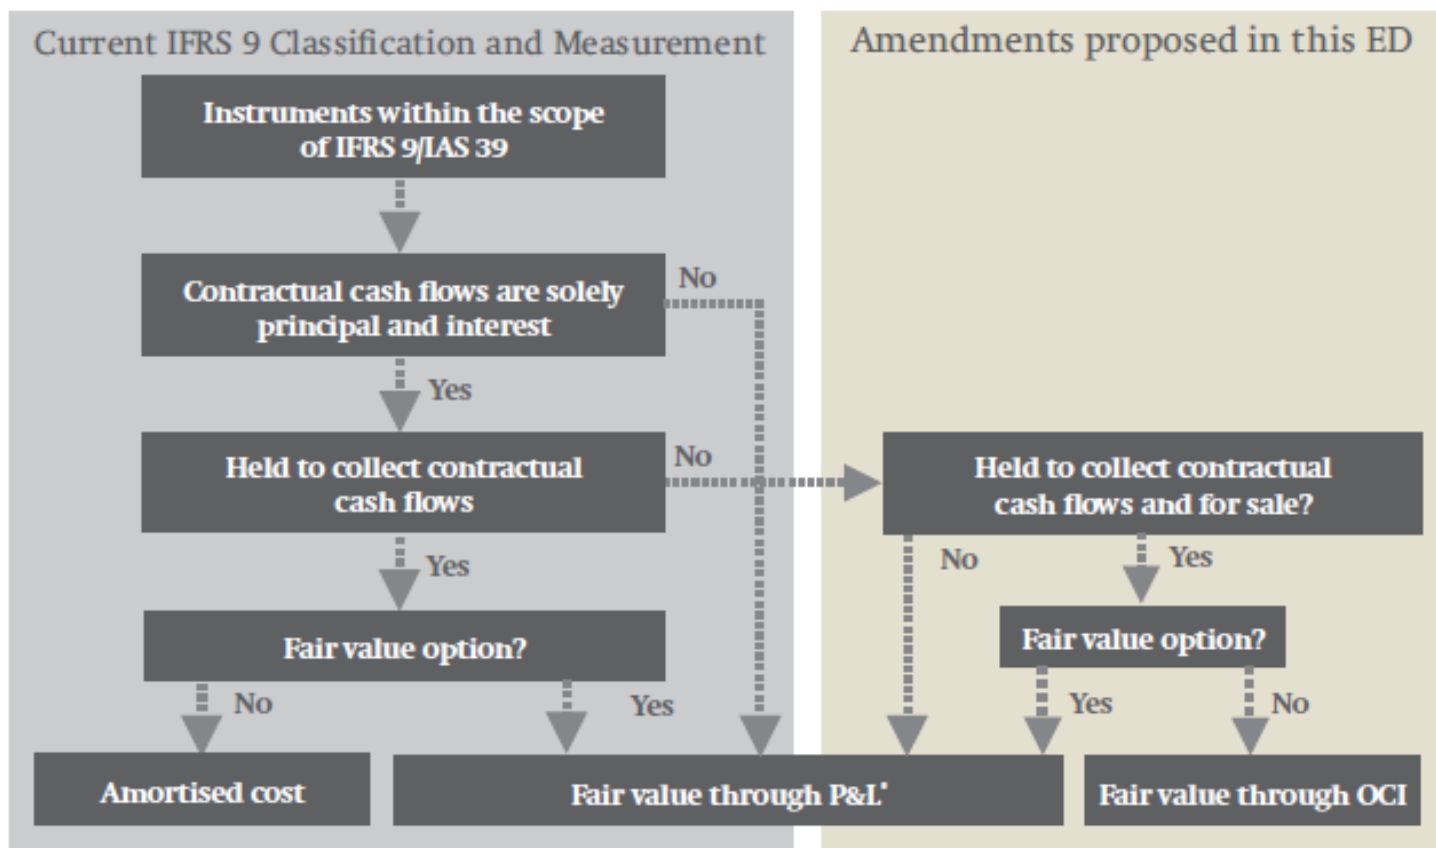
Current IFRS 9 Classification and Measurement

Amendments proposed in this ED

Instruments within the scope of IFRS 9/IAS 39

Contractual cash flows are solely principal and interest

No

Yes

Held to collect contractual cash flows

No

Held to collect contractual cash flows and for sale?

Yes

No

Yes

Fair value option?

Fair value option?

No

Yes

Yes

No

Amortised cost

Fair value through P&L*

Fair value through OCI